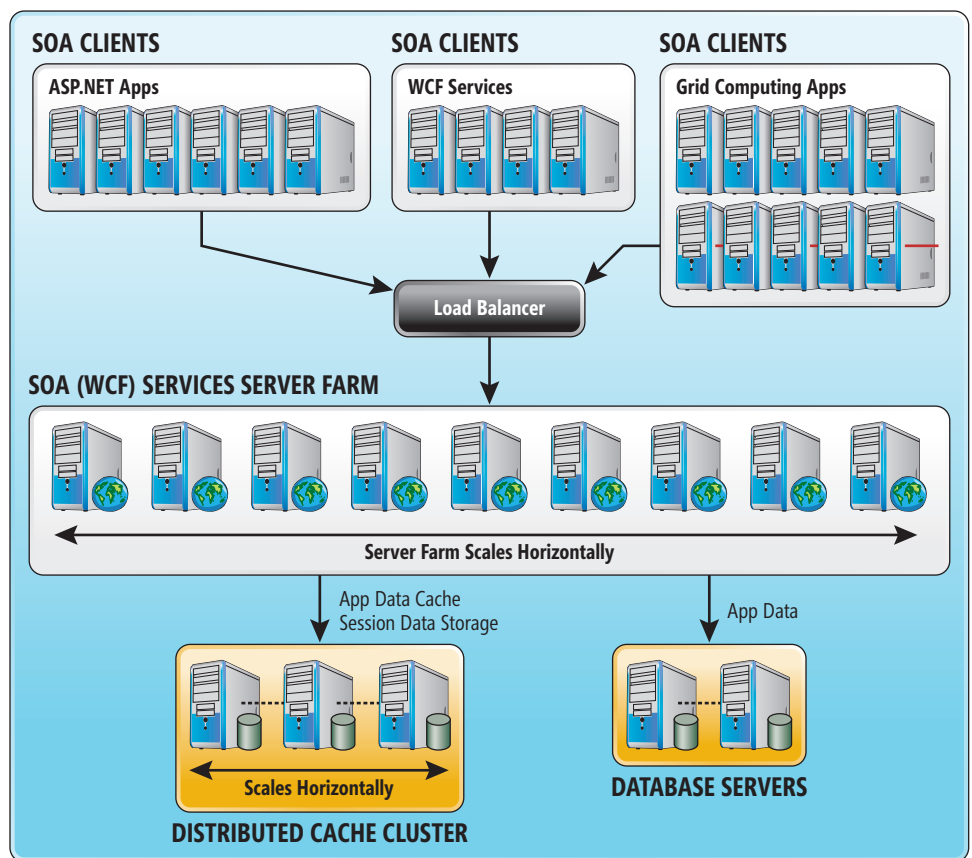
SOA CLIENTS

ASP.NET Apps

SOA CLIENTS

WCF Services

SOA CLIENTS

Grid Computing Apps

Load Balancer

SOA (WCF) SERVICES SERVER FARM

Server Farm Scales Horizontally

App Data Cache
Session Data Storage

App Data

Scales Horizontally

DISTRIBUTED CACHE CLUSTER

DATABASE SERVERS